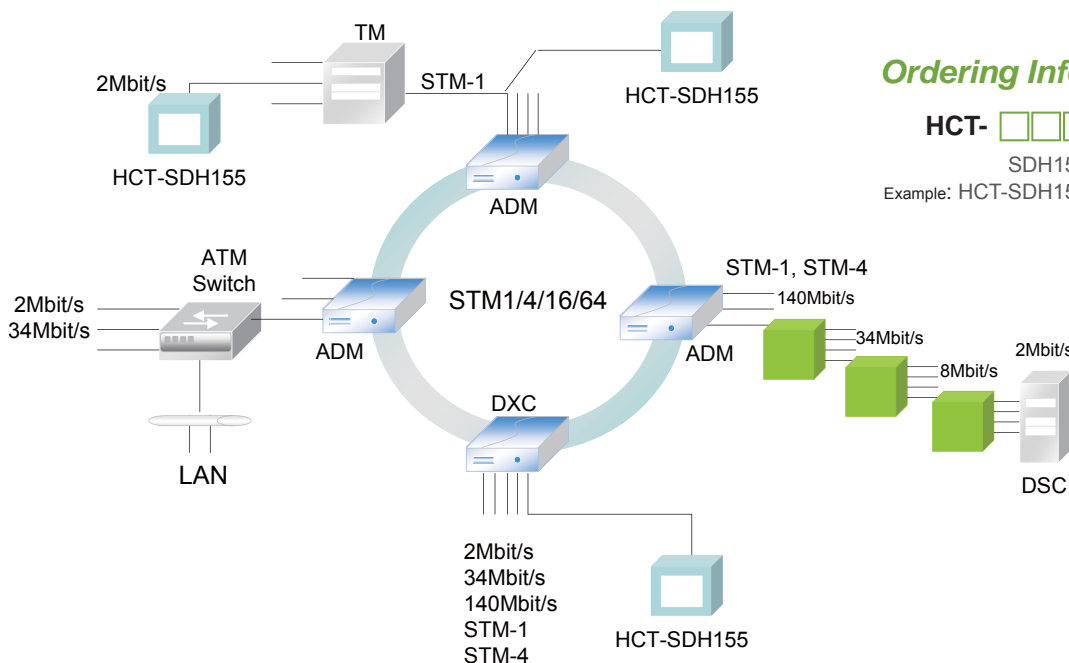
TM

2Mbit/s

STM-1

HCT-SDH155

HCT-SDH155

ADM

Ordering Inf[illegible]

HCT- □□□

SDH15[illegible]

Example: HCT-SDH15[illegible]

ATM Switch

2Mbit/s

34Mbit/s

STM1/4/16/64

ADM

STM-1, STM-4

140Mbit/s

34Mbit/s

ADM

2Mbit/s

8Mbit/s

DXC

LAN

DSC

2Mbit/s
34Mbit/s
140Mbit/s
STM-1
STM-4

HCT-SDH155